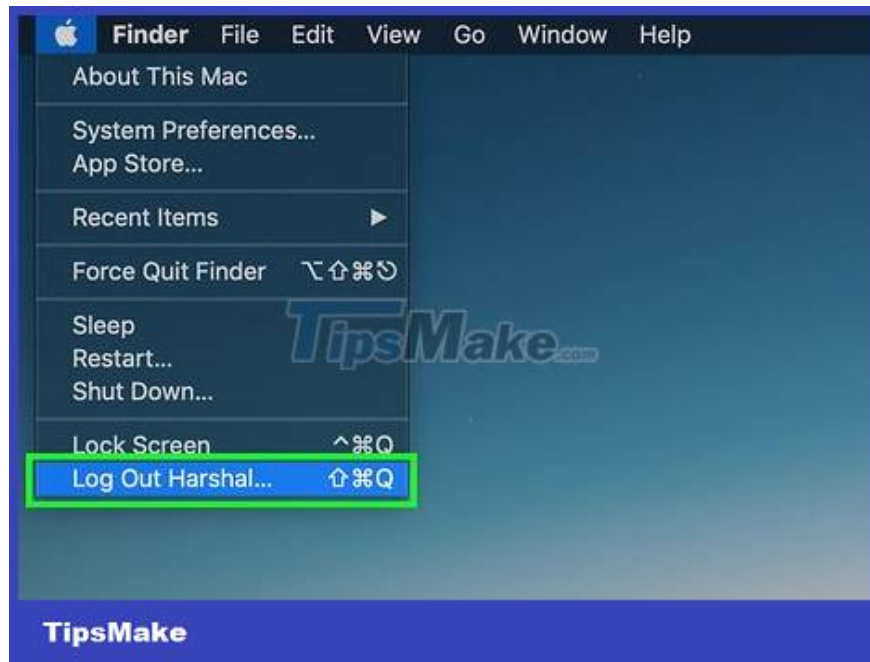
Finder File Edit View Go Window Help

About This Mac

System Preferences...
App Store...

Recent Items ▶

Force Quit Finder ⌥⇧⌘⎋

Sleep
Restart...
Shut Down...

Lock Screen ^⌘Q
Log Out Harshal... ⇧⌘Q

TipsMake.com

TipsMake